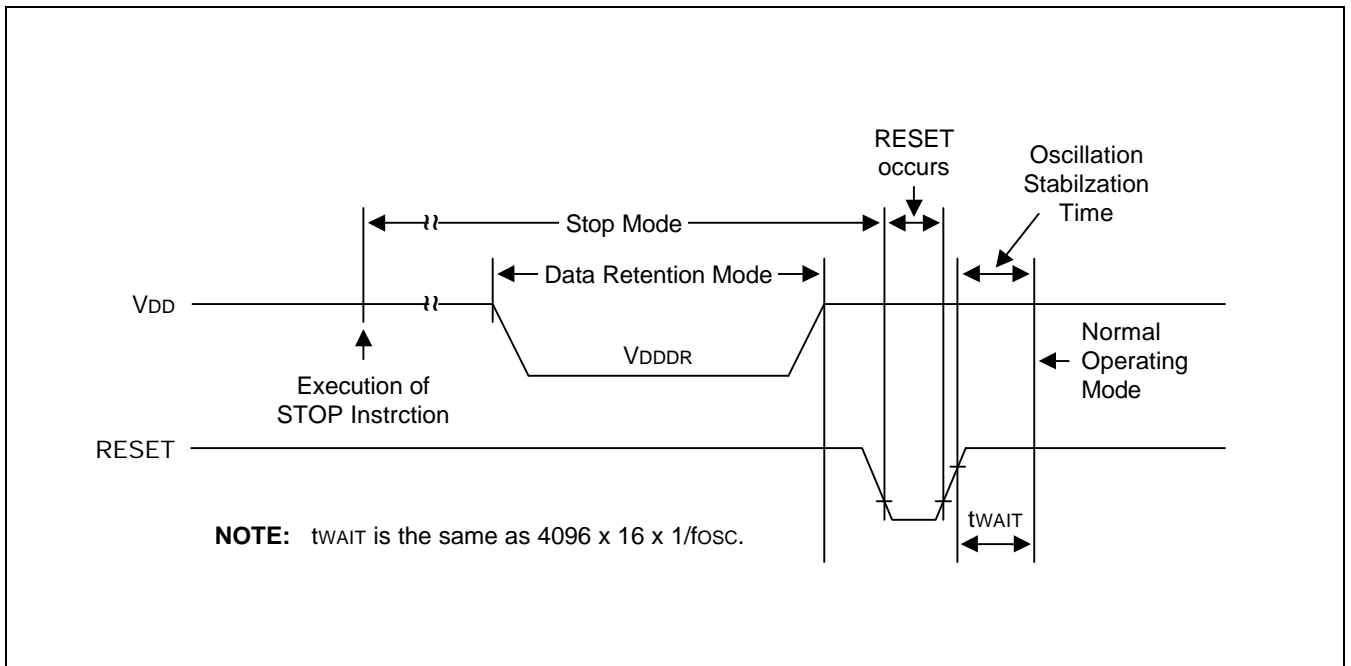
RESET occurs

Oscillation Stabilzation Time

Stop Mode

Data Retention Mode

$V_{DD}$

$V_{DDDR}$

Execution of STOP Instrction

Normal Operating Mode

RESET

**NOTE:** $t_{WAIT}$ is the same as 4096 x 16 x 1/$f_{OSC}$.

$t_{WAIT}$